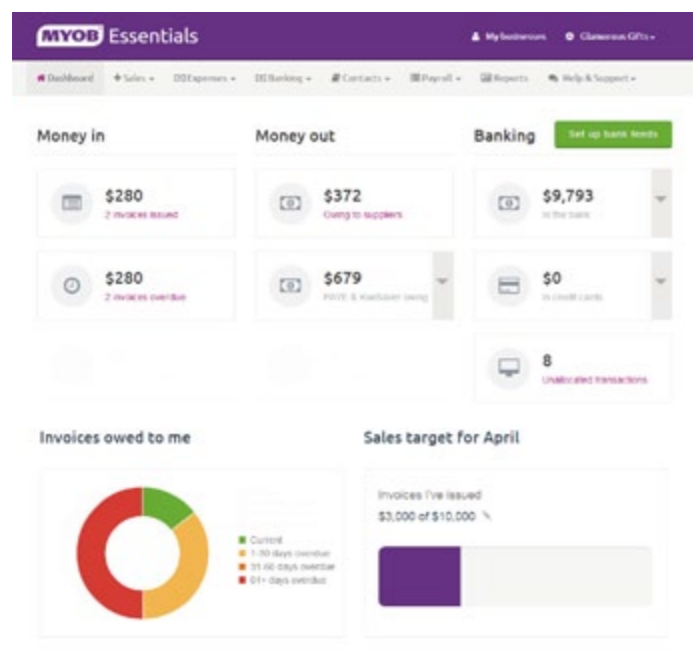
MYOB Essentials

My businesses Glamorous Gifts

Dashboard Sales Expenses Banking Contacts Payroll Reports Help & Support

Money in

$280
2 invoices issued

$280
2 invoices overdue

Money out

$372
Owing to suppliers

$679
PAYE & KiwiSaver owing

Banking

Set up bank feeds

$9,793
in the bank

$0
in credit cards

8
Unallocated transactions

Invoices owed to me

Current
1-30 days overdue
31-60 days overdue
61+ days overdue

Sales target for April

Invoices I've issued
$3,000 of $10,000